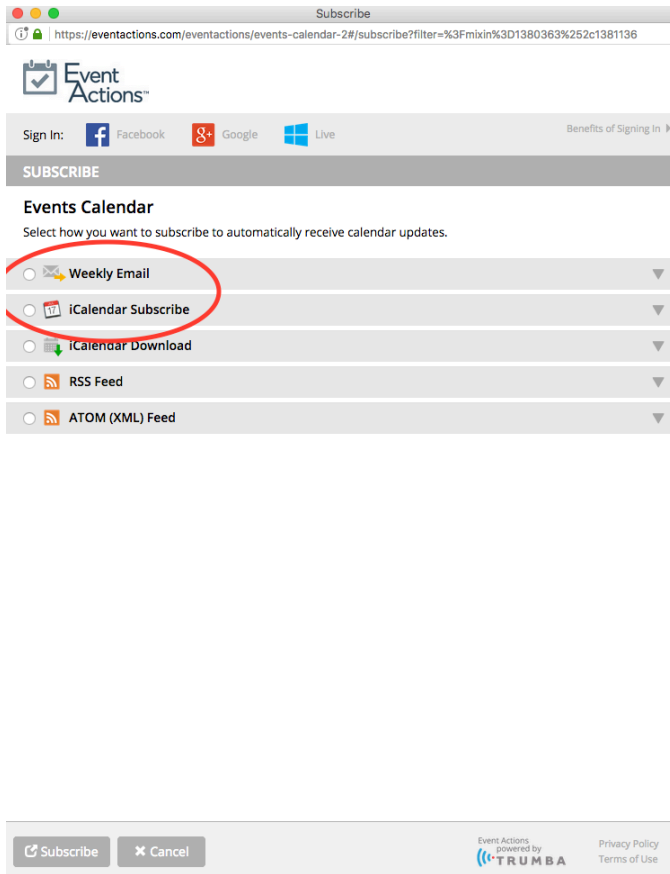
Subscribe

https://eventactions.com/eventactions/events-calendar-2#/subscribe?filter=%3Fmixin%3D1380363%252c1381136

Event Actions™

Sign In: Facebook Google Live

Benefits of Signing In

SUBSCRIBE

Events Calendar

Select how you want to subscribe to automatically receive calendar updates.

Weekly Email

17 iCalendar Subscribe

iCalendar Download

RSS Feed

ATOM (XML) Feed

Subscribe

Cancel

Event Actions powered by TRUMBA

Privacy Policy
Terms of Use